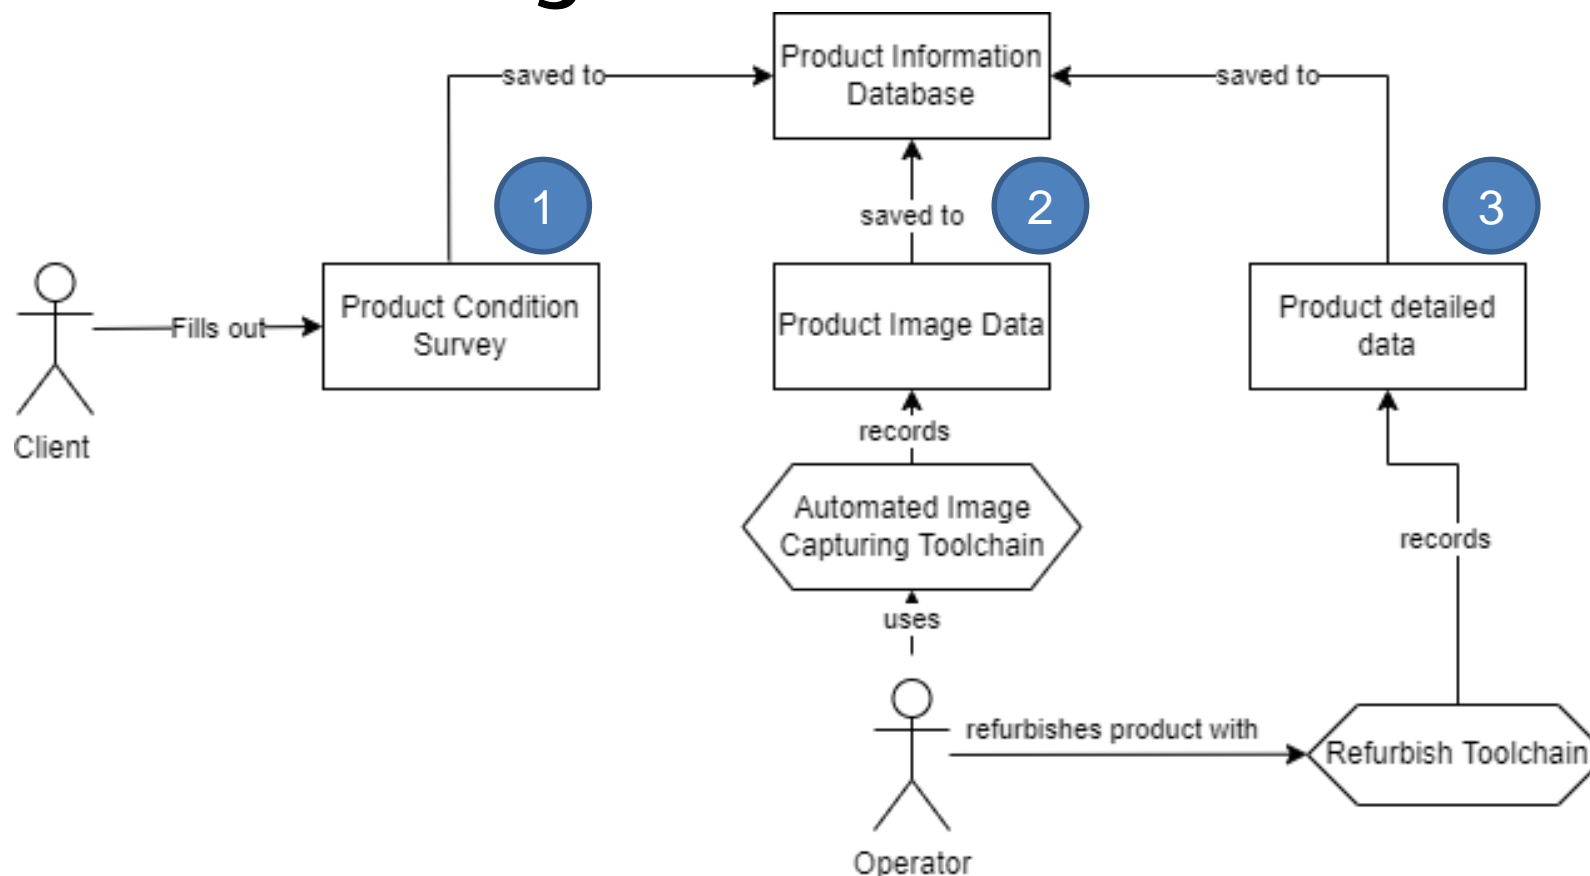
saved to

Product Information Database

saved to

1

2

3

saved to

Client

Fills out

Product Condition Survey

Product Image Data

Product detailed data

records

Automated Image Capturing Toolchain

records

uses

refurbishes product with

Refurbish Toolchain

Operator